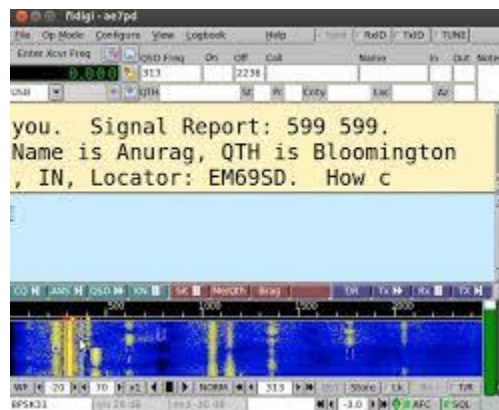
fldigi - ae7pd

File Op Mode Configure View Logbook Help Spot RxID TxID TUNE

Enter Xcvr Freq QSO Freq On Off Call Name In Out Notes

0.000 313 2236

USB QTH St Pr Cnty Loc Az

you. Signal Report: 599 599.
Name is Anurag, QTH is Bloomington
, IN, Locator: EM69SD. How c

CQ ANS QSO KN SK MeQTH Brag TX Rx TX

500 1000 1500 2000

WF 20 70 x1 NORM 313 Store Lk TR

BPSK31 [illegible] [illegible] -3.0 AFC SQL